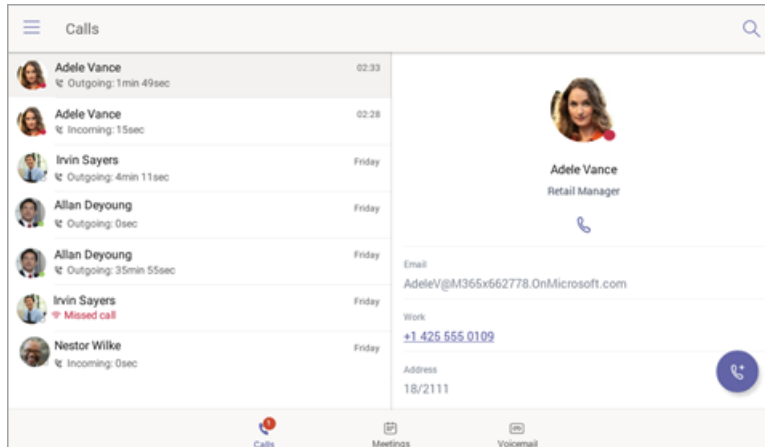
Calls

Adele Vance
Outgoing: 1min 49sec
02:33

Adele Vance
Incoming: 15sec
02:28

Irvin Sayers
Outgoing: 4min 11sec
Friday

Allan Deyoung
Outgoing: 0sec
Friday

Allan Deyoung
Outgoing: 35min 55sec
Friday

Irvin Sayers
Missed call
Friday

Nestor Wilke
Incoming: 0sec
Friday

Adele Vance
Retail Manager

Email
AdeleV@M365x662778.OnMicrosoft.com

Work
+1 425 555 0109

Address
18/2111

1
Calls
Meetings
Voicemail